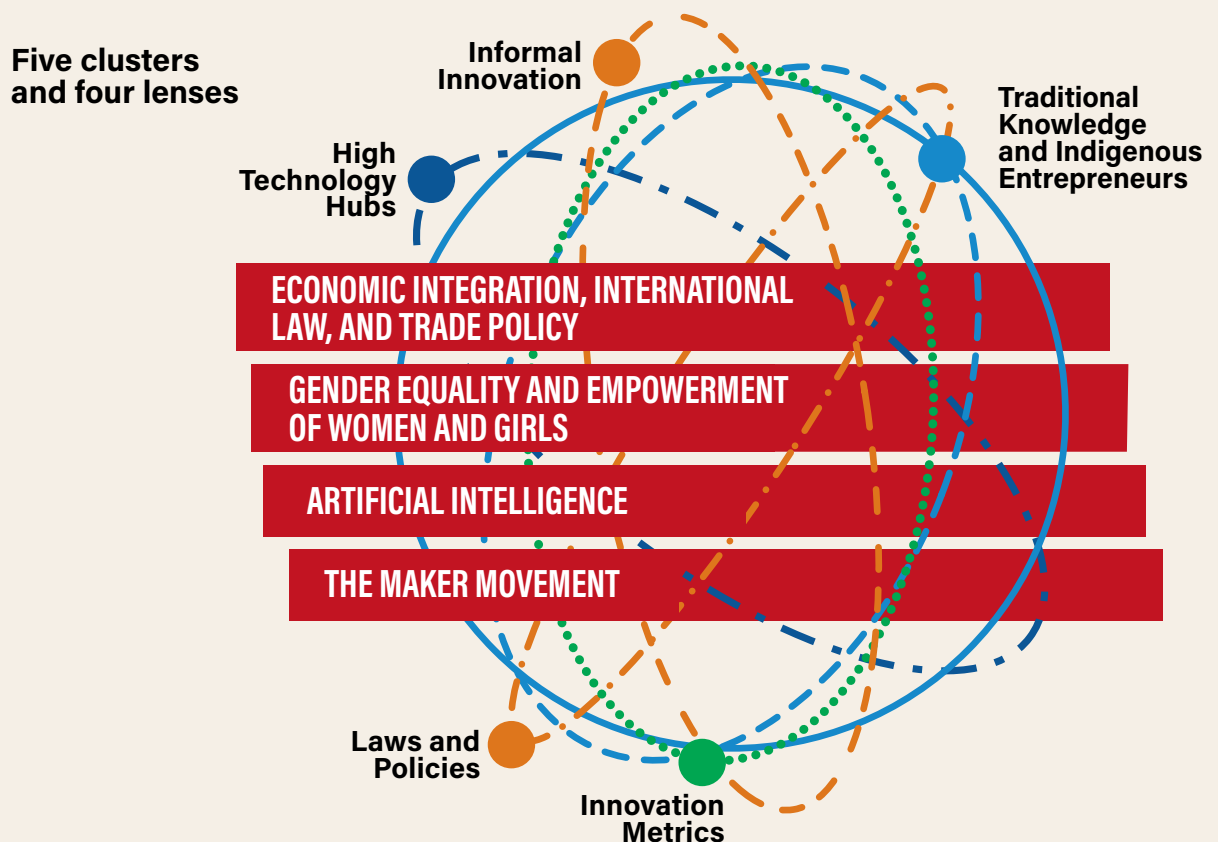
Five clusters and four lenses

Informal Innovation

Traditional Knowledge and Indigenous Entrepreneurs

High Technology Hubs

ECONOMIC INTEGRATION, INTERNATIONAL LAW, AND TRADE POLICY

GENDER EQUALITY AND EMPOWERMENT OF WOMEN AND GIRLS

ARTIFICIAL INTELLIGENCE

THE MAKER MOVEMENT

Laws and Policies

Innovation Metrics